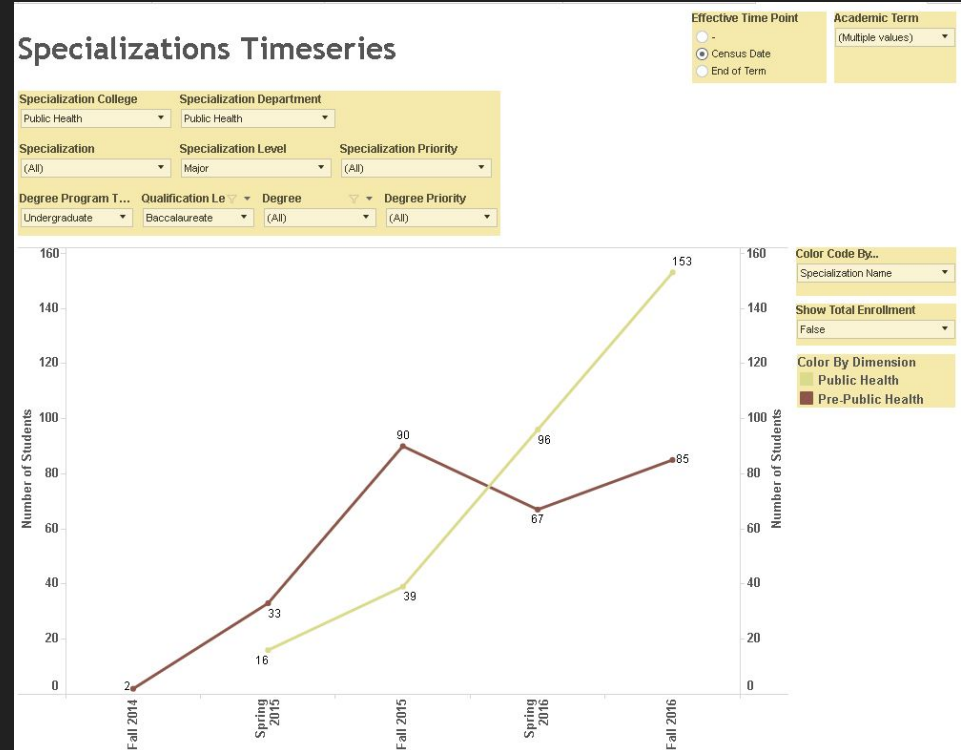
Specializations Timeseries

Effective Time Point
-
Census Date
End of Term

Academic Term
(Multiple values)

Specialization College
Public Health

Specialization Department
Public Health

Specialization
(All)

Specialization Level
Major

Specialization Priority
(All)

Degree Program T...
Undergraduate

Qualification Le
Baccalaureate

Degree
(All)

Degree Priority
(All)

Color Code By...
Specialization Name

Show Total Enrollment
False

Color By Dimension
Public Health
Pre-Public Health

Number of Students

Number of Students

160
140
120
100
80
60
40
20
0

2
33
90
67
85
16
39
96
153

Fall 2014
Spring 2015
Fall 2015
Spring 2016
Fall 2016